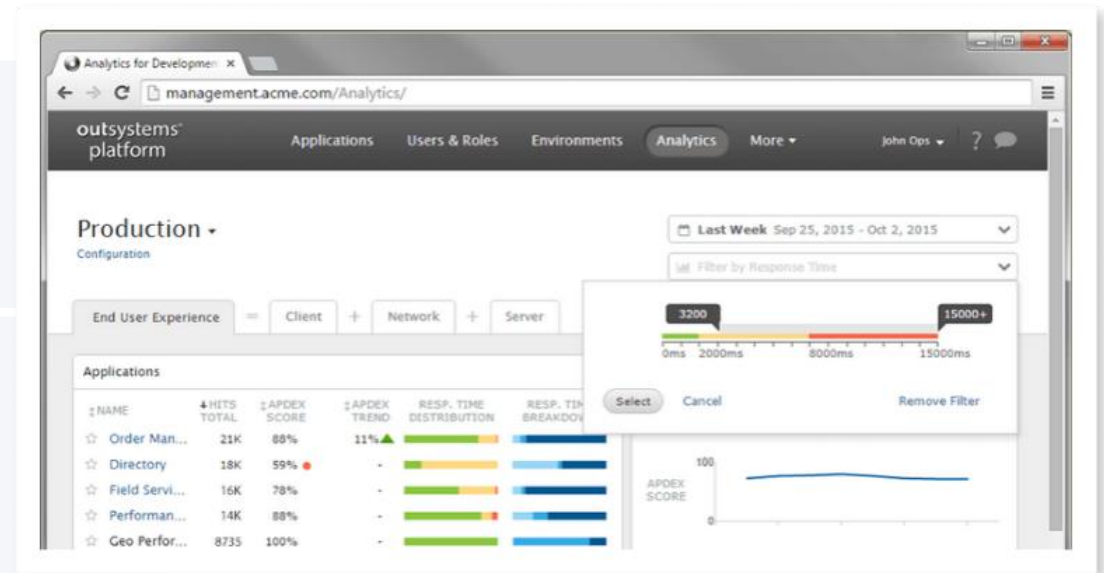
Analytics for Developmen ×

management.acme.com/Analytics/

outsystems platform

Applications Users & Roles Environments Analytics More ▾ John Ops ▾ ?

Production ▾

Configuration

Last Week Sep 25, 2015 - Oct 2, 2015

Filter by Response Time

3200

15000+

0ms 2000ms 8000ms 15000ms

Select Cancel Remove Filter

End User Experience = Client + Network + Server

Applications

| NAME | HITS TOTAL | APDEX SCORE | APDEX TREND | RESP. TIME DISTRIBUTION | RESP. TIME BREAKDOWN |
|---|---|---|---|---|---|
| Order Man... | 21K | 88% | 11% | | |
| Directory | 18K | 59% | - | | |
| Field Servi... | 16K | 78% | - | | |
| Performan... | 14K | 88% | - | | |
| Geo Perfor... | 8735 | 100% | - | | |

100

APDEX SCORE

0